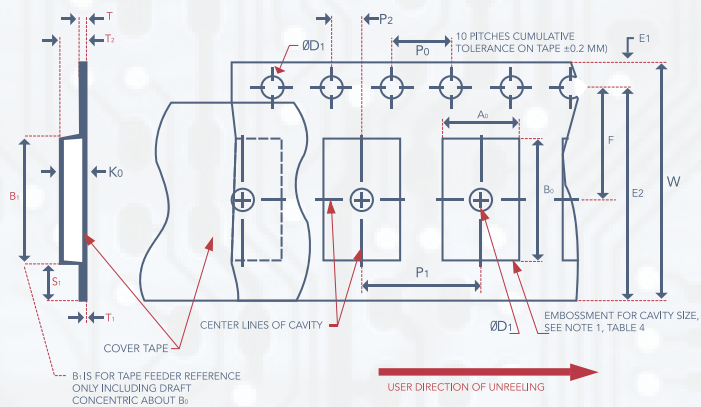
T

$T_2$

$ØD_1$

$P_2$

$P_0$

10 PITCHES CUMULATIVE TOLERANCE ON TAPE (±0.2 MM)

E1

$A_0$

F

$B_1$

$K_0$

$B_0$

E2

W

$S_1$

$P_1$

$T_1$

CENTER LINES OF CAVITY

EMBOSSMENT FOR CAVITY SIZE, SEE NOTE 1, TABLE 4

COVER TAPE

$ØD_1$

$B_1$ IS FOR TAPE FEEDER REFERENCE ONLY INCLUDING DRAFT CONCENTRIC ABOUT $B_0$

USER DIRECTION OF UNREELING